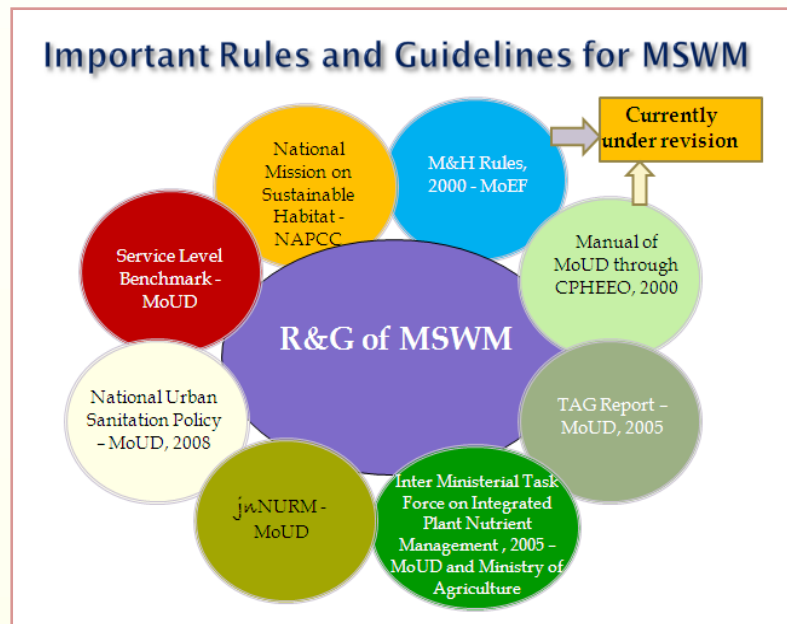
Important Rules and Guidelines for MSWM

Currently under revision

National Mission on Sustainable Habitat - NAPCC

M&H Rules, 2000 - MoEF

Manual of MoUD through CPHEEO, 2000

Service Level Benchmark - MoUD

R&G of MSWM

National Urban Sanitation Policy – MoUD, 2008

TAG Report – MoUD, 2005

JnNURM - MoUD

Inter Ministerial Task Force on Integrated Plant Nutrient Management , 2005 – MoUD and Ministry of Agriculture